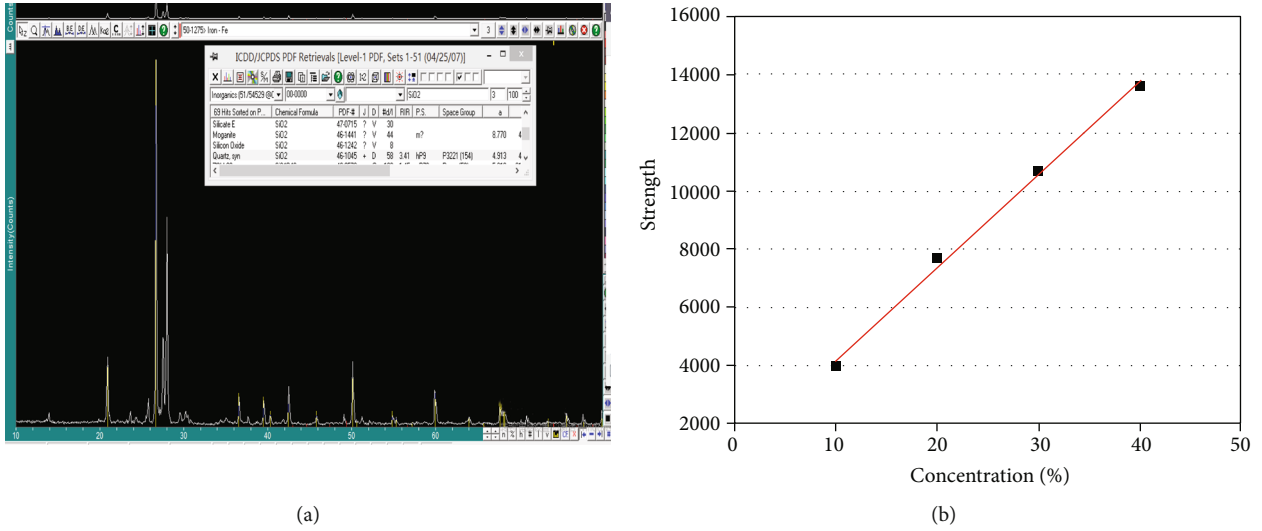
Counts

50-1275> Iron - Fe

ICDD/JCPDS PDF Retrievals [Level-1 PDF, Sets 1-51 (04/25/07)]

Inorganics (51/54529 @C | 00-0000 | SiO2 | 3 | 100

| 69 Hits Sorted on P... | Chemical Formula | PDF-# | J | D | #d/I | RIR | P.S. | Space Group | a |
|---|---|---|---|---|---|---|---|---|---|
| Silicate E | SiO2 | 47-0715 | ? | V | 30 | | | | |
| Moganite | SiO2 | 46-1441 | ? | V | 44 | | m? | | 8.770 |
| Silicon Oxide | SiO2 | 46-1242 | ? | V | 8 | | | | |
| Quartz, syn | SiO2 | 46-1045 | + | D | 58 | 3.41 | hP9 | P3221 (154) | 4.913 |

Intensity(Counts)

10 20 30 40 50 60

(a)

Strength

16000
14000
12000
10000
8000
6000
4000
2000

0 10 20 30 40 50

Concentration (%)

(b)